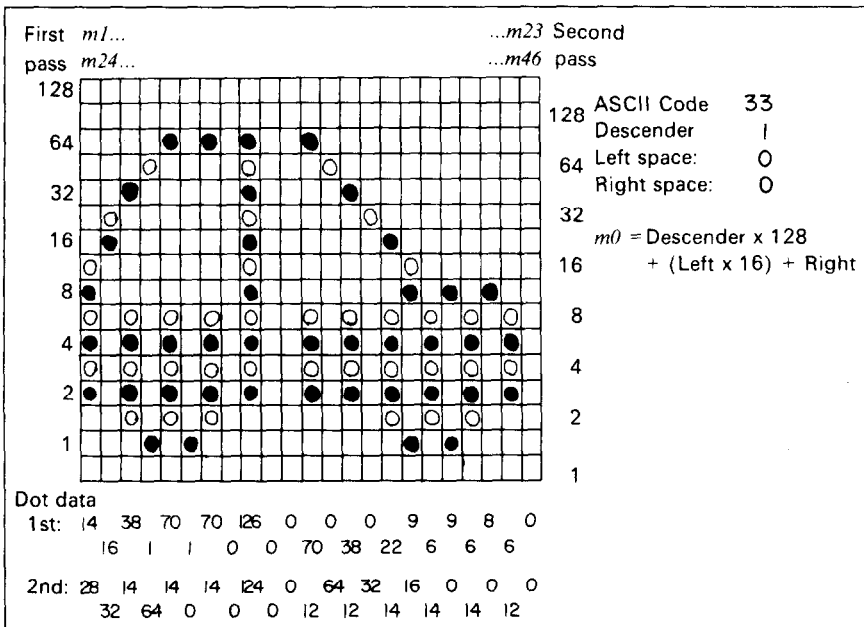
First *m1*... ...*m23* Second
pass *m24*... ...*m46* pass

128
64
32
16
8
4
2
1

128
64
32
16
8
4
2
1

ASCII Code 33
Descender 1
Left space: 0
Right space: 0

*m0* = Descender x 128 + (Left x 16) + Right

Dot data
1st: 14 38 70 70 126 0 0 0 9 9 8 0
16 1 1 0 0 70 38 22 6 6 6

2nd: 28 14 14 14 124 0 64 32 16 0 0 0
32 64 0 0 0 12 12 14 14 14 12